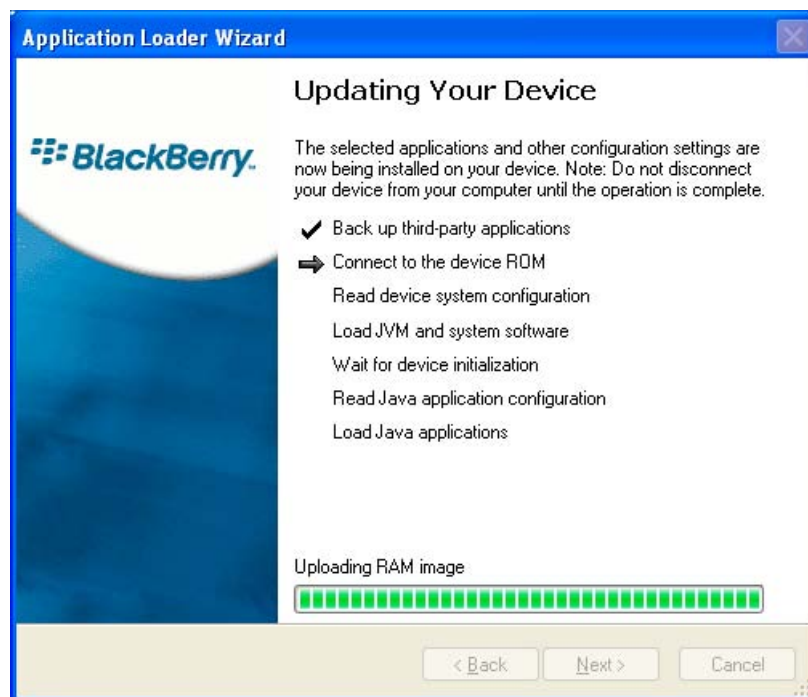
Application Loader Wizard

BlackBerry.

Updating Your Device

The selected applications and other configuration settings are now being installed on your device. Note: Do not disconnect your device from your computer until the operation is complete.

Back up third-party applications

Connect to the device ROM

Read device system configuration

Load JVM and system software

Wait for device initialization

Read Java application configuration

Load Java applications

Uploading RAM image

< Back

Next >

Cancel